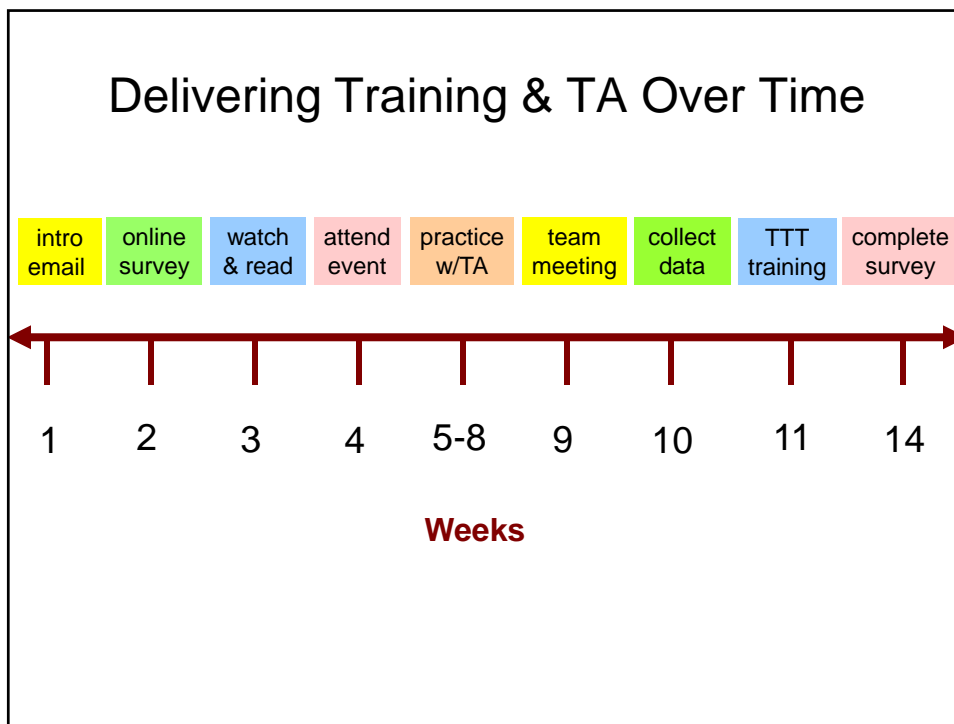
Delivering Training & TA Over Time

intro email

online survey

watch & read

attend event

practice w/TA

team meeting

collect data

TTT training

complete survey

1

2

3

4

5-8

9

10

11

14

Weeks